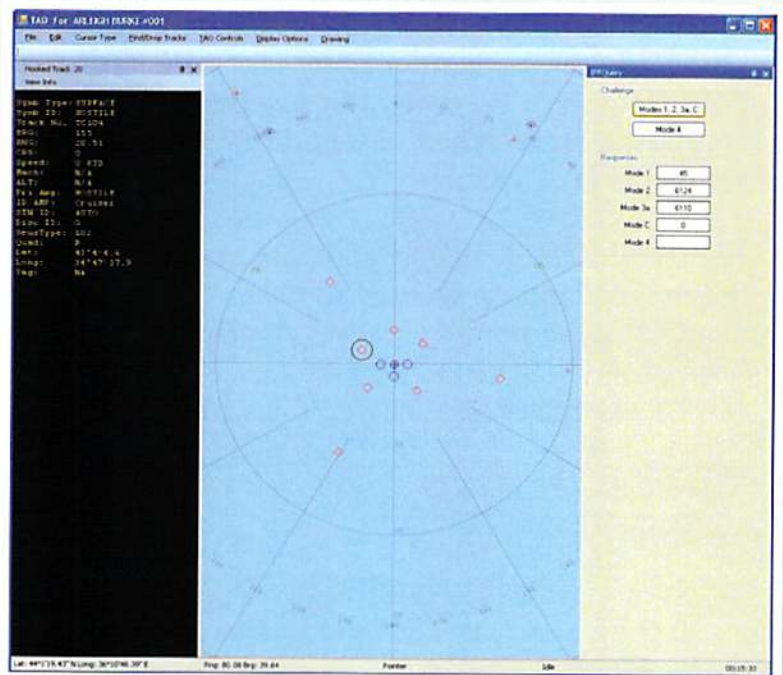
TAD for ARLEIGH BURKE #001

File Edit Cursor Type Bind/Drop Tracks TAO Controls Display Options Drawing

Hooked Track: 20
View Info

Symb Type: SURFACE
Symb ID: HOSTILE
Track No.: TC104
BRG: 153
RNG: 20.51
CRS: 0
Speed: 0 KTD
Mach: N/A
ALT: N/A
Tk Amp: HOSTILE
ID AMP: Cruiser
STN ID: AUTO
Sigs ID: 0
NewsType: 102
Quad: B
Lat: 41°4'4.6
Long: 34°47'37.9
Tag: NA

IFF/Query
Challenge
Modes 1, 2, 3a, C
Mode 4
Responses
Mode 1 45
Mode 2 6124
Mode 3a 6110
Mode C 0
Mode 4

Lat: 44°1'19.43" N Long: 36°10'46.39" E
Rng: 80.08 Brg: 29.64
Pointer
Idle
00:15:33